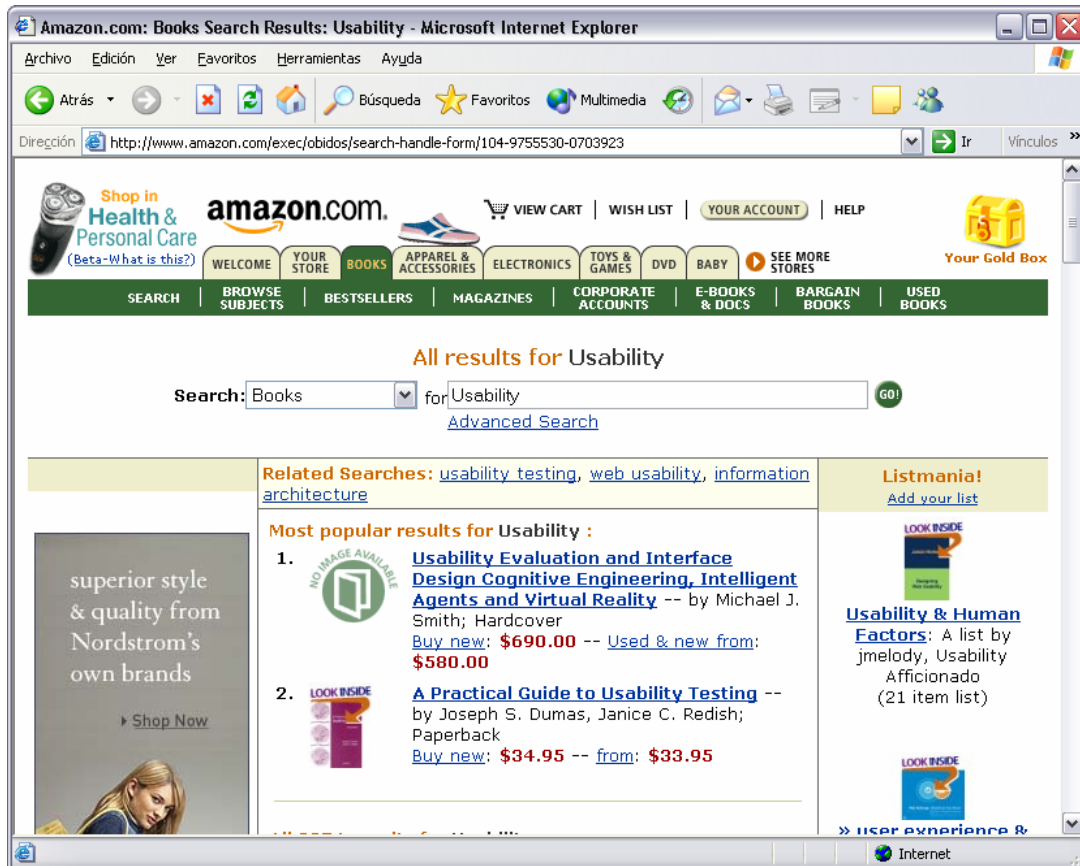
Amazon.com: Books Search Results: Usability - Microsoft Internet Explorer

Archivo Edición Ver Favoritos Herramientas Ayuda

Atrás Búsqueda Favoritos Multimedia

Dirección http://www.amazon.com/exec/obidos/search-handle-form/104-9755530-0703923 Ir Vínculos

Shop in Health & Personal Care (Beta-What is this?)

amazon.com.

VIEW CART | WISH LIST | YOUR ACCOUNT | HELP

Your Gold Box

WELCOME YOUR STORE BOOKS APPAREL & ACCESSORIES ELECTRONICS TOYS & GAMES DVD BABY SEE MORE STORES

SEARCH | BROWSE SUBJECTS | BESTSELLERS | MAGAZINES | CORPORATE ACCOUNTS | E-BOOKS & DOCS | BARGAIN BOOKS | USED BOOKS

All results for Usability

Search: Books for Usability GO!

Advanced Search

Related Searches: usability testing, web usability, information architecture

Listmania!
Add your list

superior style & quality from Nordstrom's own brands

Shop Now

Most popular results for Usability :

1. NO IMAGE AVAILABLE Usability Evaluation and Interface Design Cognitive Engineering, Intelligent Agents and Virtual Reality -- by Michael J. Smith; Hardcover
Buy new: $690.00 -- Used & new from: $580.00

2. LOOK INSIDE A Practical Guide to Usability Testing -- by Joseph S. Dumas, Janice C. Redish; Paperback
Buy new: $34.95 -- from: $33.95

LOOK INSIDE

Usability & Human Factors: A list by jmelody, Usability Afficionado (21 item list)

LOOK INSIDE

» user experience & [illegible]

Internet